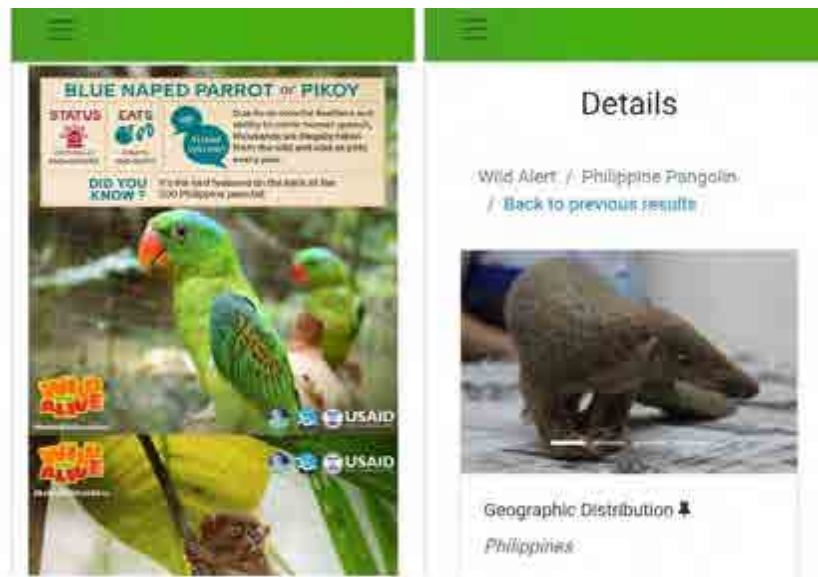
BLUE NAPED PARROT or PIKOY

STATUS

EATS

Due to its colorful feathers and ability to mimic human speech, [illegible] are illegally taken from the wild and sold as pets every year.

DID YOU KNOW?

It's the bird featured on the back of the 500 Philippine peso bill.

WILD ALIVE

USAID

WILD ALIVE

USAID

Details

Wild Alert / Philippine Pangolin / Back to previous results

Geographic Distribution

Philippines